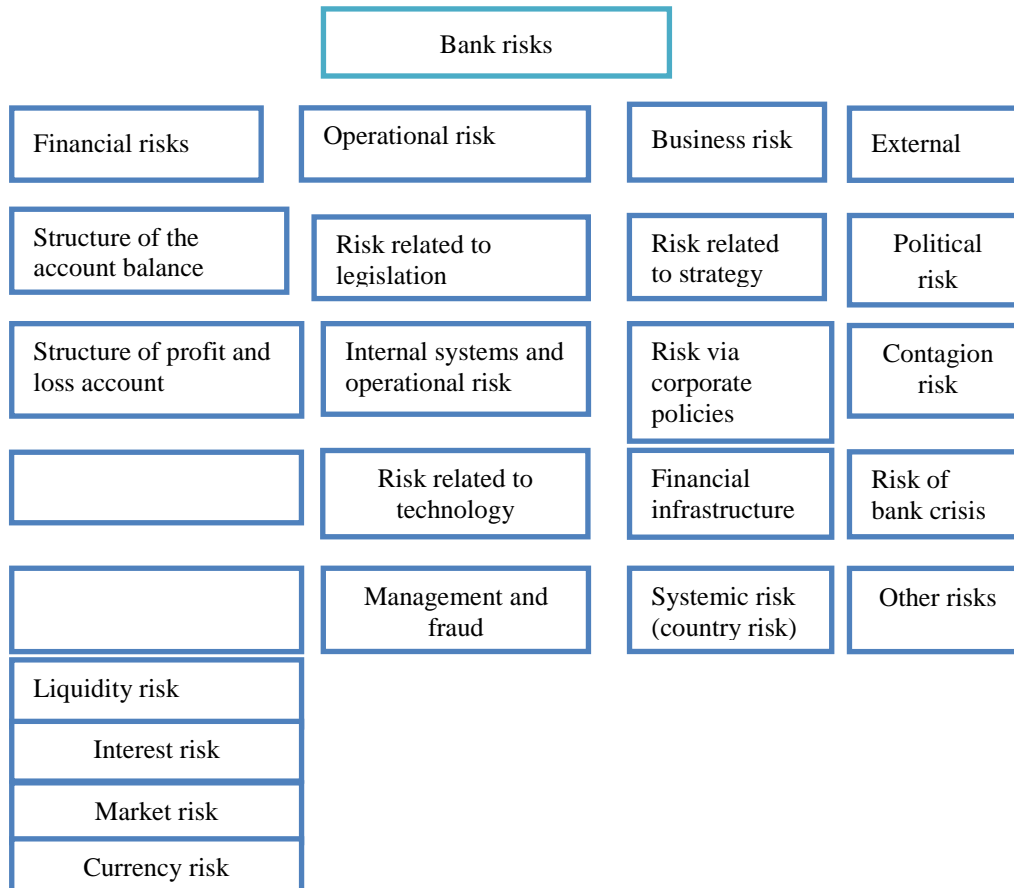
Bank risks

Financial risks

Structure of the account balance

Structure of profit and loss account

Liquidity risk

Interest risk

Market risk

Currency risk

Operational risk

Risk related to legislation

Internal systems and operational risk

Risk related to technology

Management and fraud

Business risk

Risk related to strategy

Risk via corporate policies

Financial infrastructure

Systemic risk (country risk)

External

Political risk

Contagion risk

Risk of bank crisis

Other risks